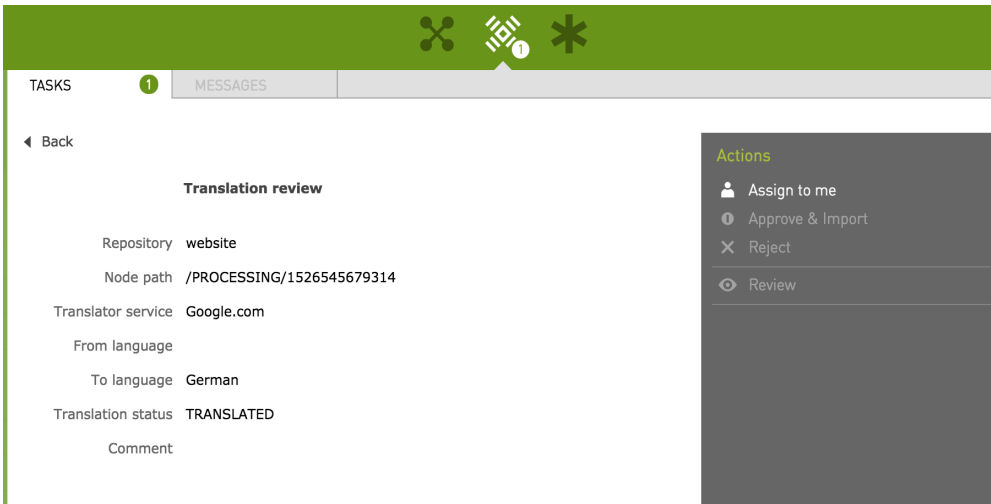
1

TASKS 1 MESSAGES

Back

Translation review

Repository website

Node path /PROCESSING/1526545679314

Translator service Google.com

From language

To language German

Translation status TRANSLATED

Comment

Actions

Assign to me

Approve & Import

Reject

Review